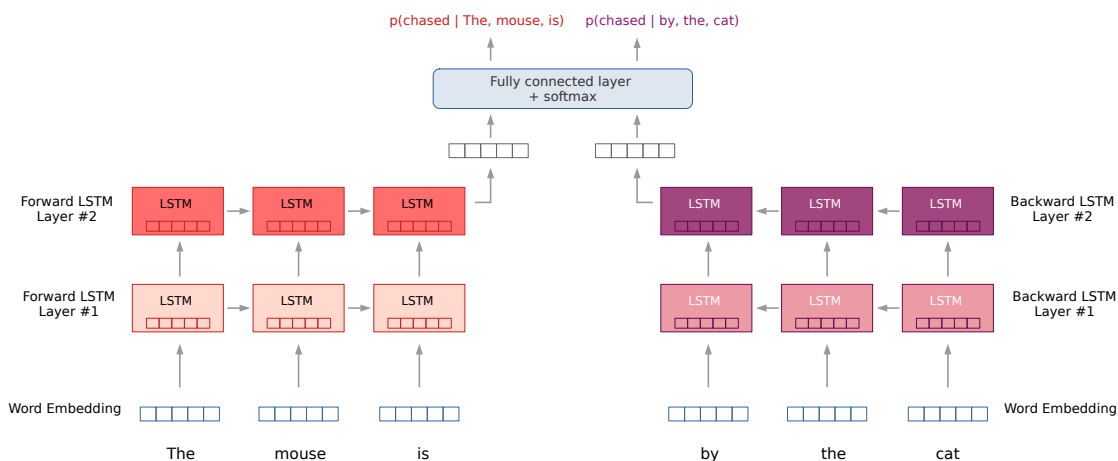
p(chased | The, mouse, is)   p(chased | by, the, cat)

Fully connected layer + softmax

Forward LSTM Layer #2

LSTM   LSTM   LSTM

LSTM   LSTM   LSTM

Backward LSTM Layer #2

Forward LSTM Layer #1

LSTM   LSTM   LSTM

LSTM   LSTM   LSTM

Backward LSTM Layer #1

Word Embedding

Word Embedding

The   mouse   is   by   the   cat